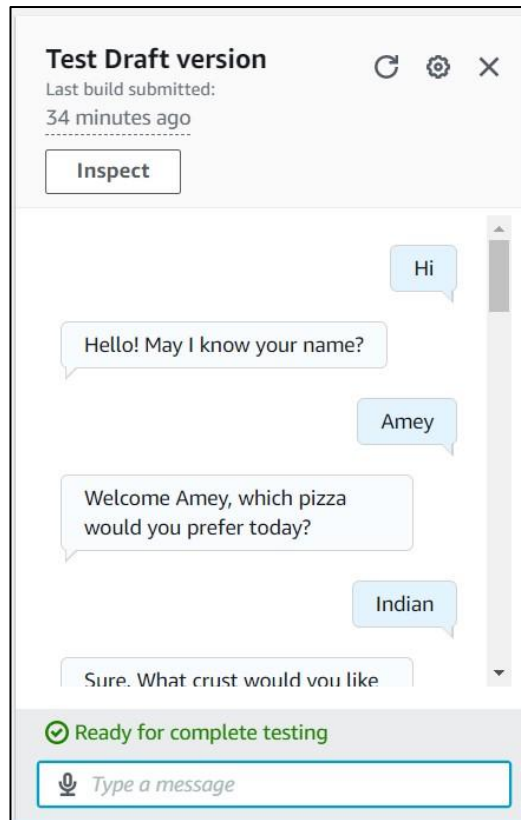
Test Draft version
Last build submitted:
34 minutes ago

Inspect

Hi

Hello! May I know your name?

Amey

Welcome Amey, which pizza would you prefer today?

Indian

Sure. What crust would you like

Ready for complete testing

Type a message